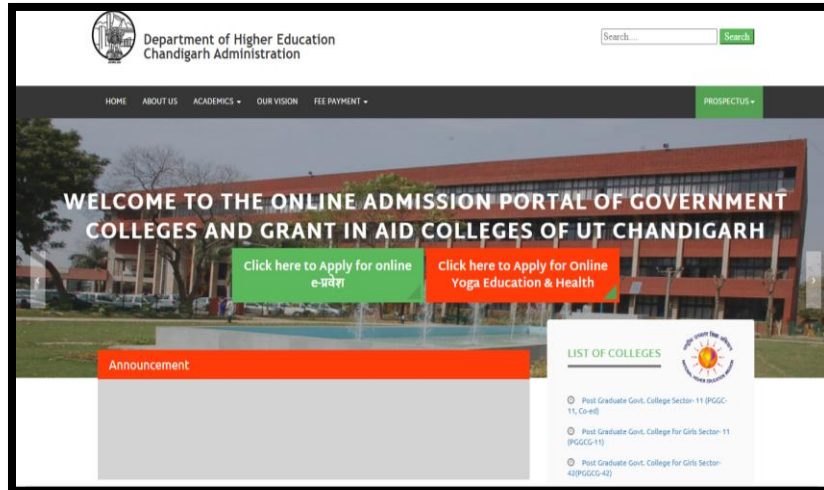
Department of Higher Education
Chandigarh Administration

Search...

Search

HOME ABOUT US ACADEMICS ▾ OUR VISION FEE PAYMENT ▾

PROSPECTUS ▾

WELCOME TO THE ONLINE ADMISSION PORTAL OF GOVERNMENT COLLEGES AND GRANT IN AID COLLEGES OF UT CHANDIGARH

Click here to Apply for online e-प्रवेश

Click here to Apply for Online Yoga Education & Health

Announcement

LIST OF COLLEGES

Post Graduate Govt. College Sector- 11 (PGGC-11, Co-ed)

Post Graduate Govt. College for Girls Sector- 11 (PGGCG-11)

Post Graduate Govt. College for Girls Sector-42(PGGCG-42)